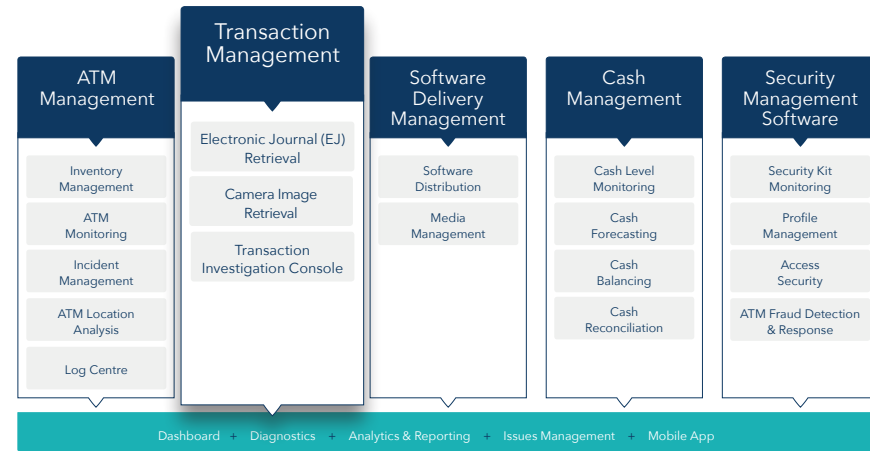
ATM Management

Inventory Management

ATM Monitoring

Incident Management

ATM Location Analysis

Log Centre

Transaction Management

Electronic Journal (EJ) Retrieval

Camera Image Retrieval

Transaction Investigation Console

Software Delivery Management

Software Distribution

Media Management

Cash Management

Cash Level Monitoring

Cash Forecasting

Cash Balancing

Cash Reconciliation

Security Management Software

Security Kit Monitoring

Profile Management

Access Security

ATM Fraud Detection & Response

Dashboard + Diagnostics + Analytics & Reporting + Issues Management + Mobile App